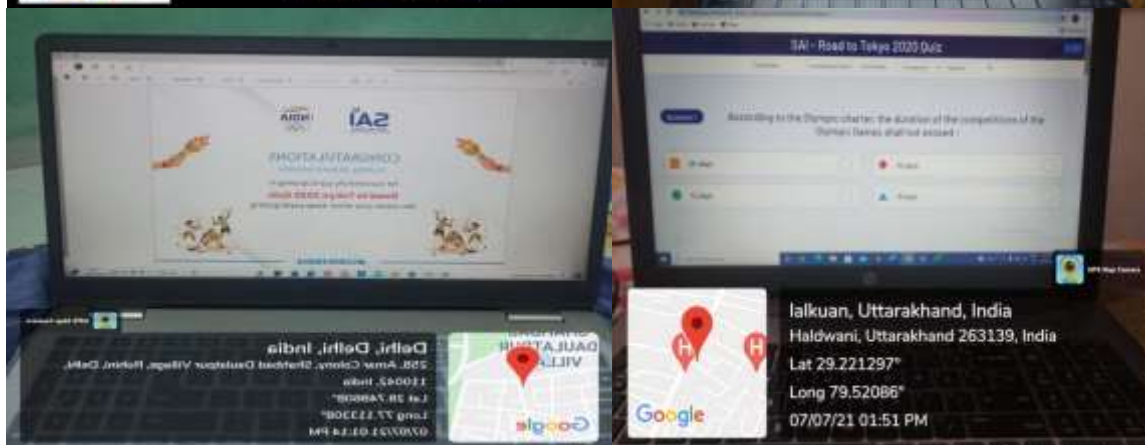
INDIA

SAI

CONGRATULATIONS

Road to Tokyo 2020 Quiz

GPS Map Camera

Delhi, Delhi, India

258, Amar Colony, Shahbad Daulatpur Village, Rohini, Delhi, 110042, India

Lat 28.74868°

Long 77.11330°

07/07/21 01:14 PM

SHAHBAD DAULATPUR VILLAGE

Google

SAI - Road to Tokyo 2020 Quiz

According to the Olympic charter, the duration of the competitions of the Olympic Games shall not exceed :

GPS Map Camera

lalkuan, Uttarakhand, India

Haldwani, Uttarakhand 263139, India

Lat 29.221297°

Long 79.52086°

07/07/21 01:51 PM

Google